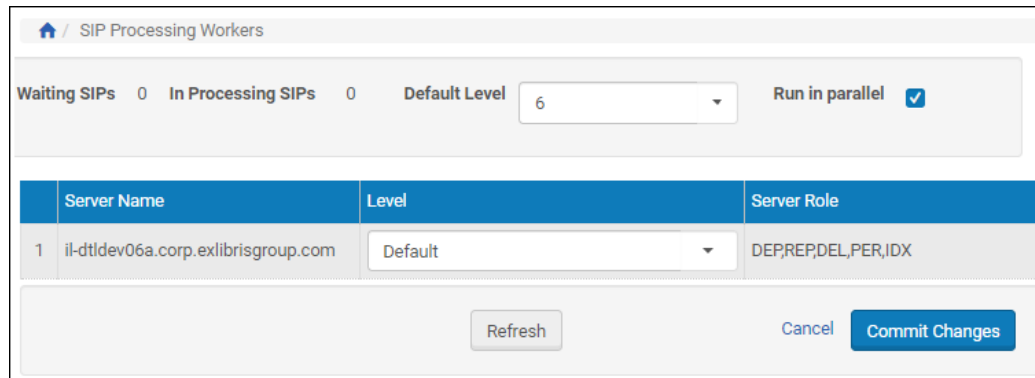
/ SIP Processing Workers

Waiting SIPs 0 In Processing SIPs 0 Default Level 6 Run in parallel

| | Server Name | Level | Server Role |
|---|---|---|---|
| 1 | il-dtldev06a.corp.exlibrisgroup.com | Default | DEP,REP,DEL,PER,IDX |

Refresh Cancel Commit Changes